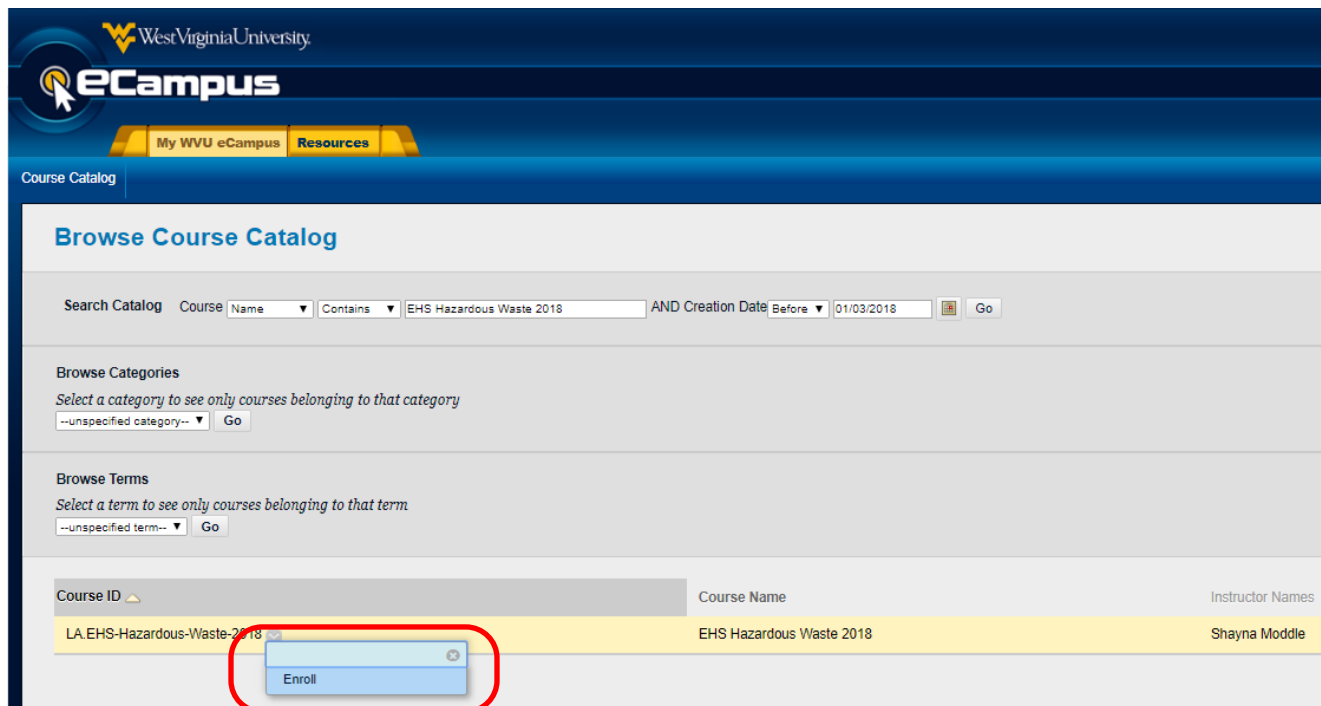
WestVirginiaUniversity.

eCampus

My WVU eCampus | Resources

Course Catalog

Browse Course Catalog

Search Catalog Course Name ▼ Contains ▼ EHS Hazardous Waste 2018 AND Creation Date Before ▼ 01/03/2018 Go

Browse Categories

Select a category to see only courses belonging to that category

--unspecified category-- ▼ Go

Browse Terms

Select a term to see only courses belonging to that term

--unspecified term-- ▼ Go

| Course ID | Course Name | Instructor Names |
|---|---|---|
| LA.EHS-Hazardous-Waste-2018 | EHS Hazardous Waste 2018 | Shayna Moddle |

Enroll